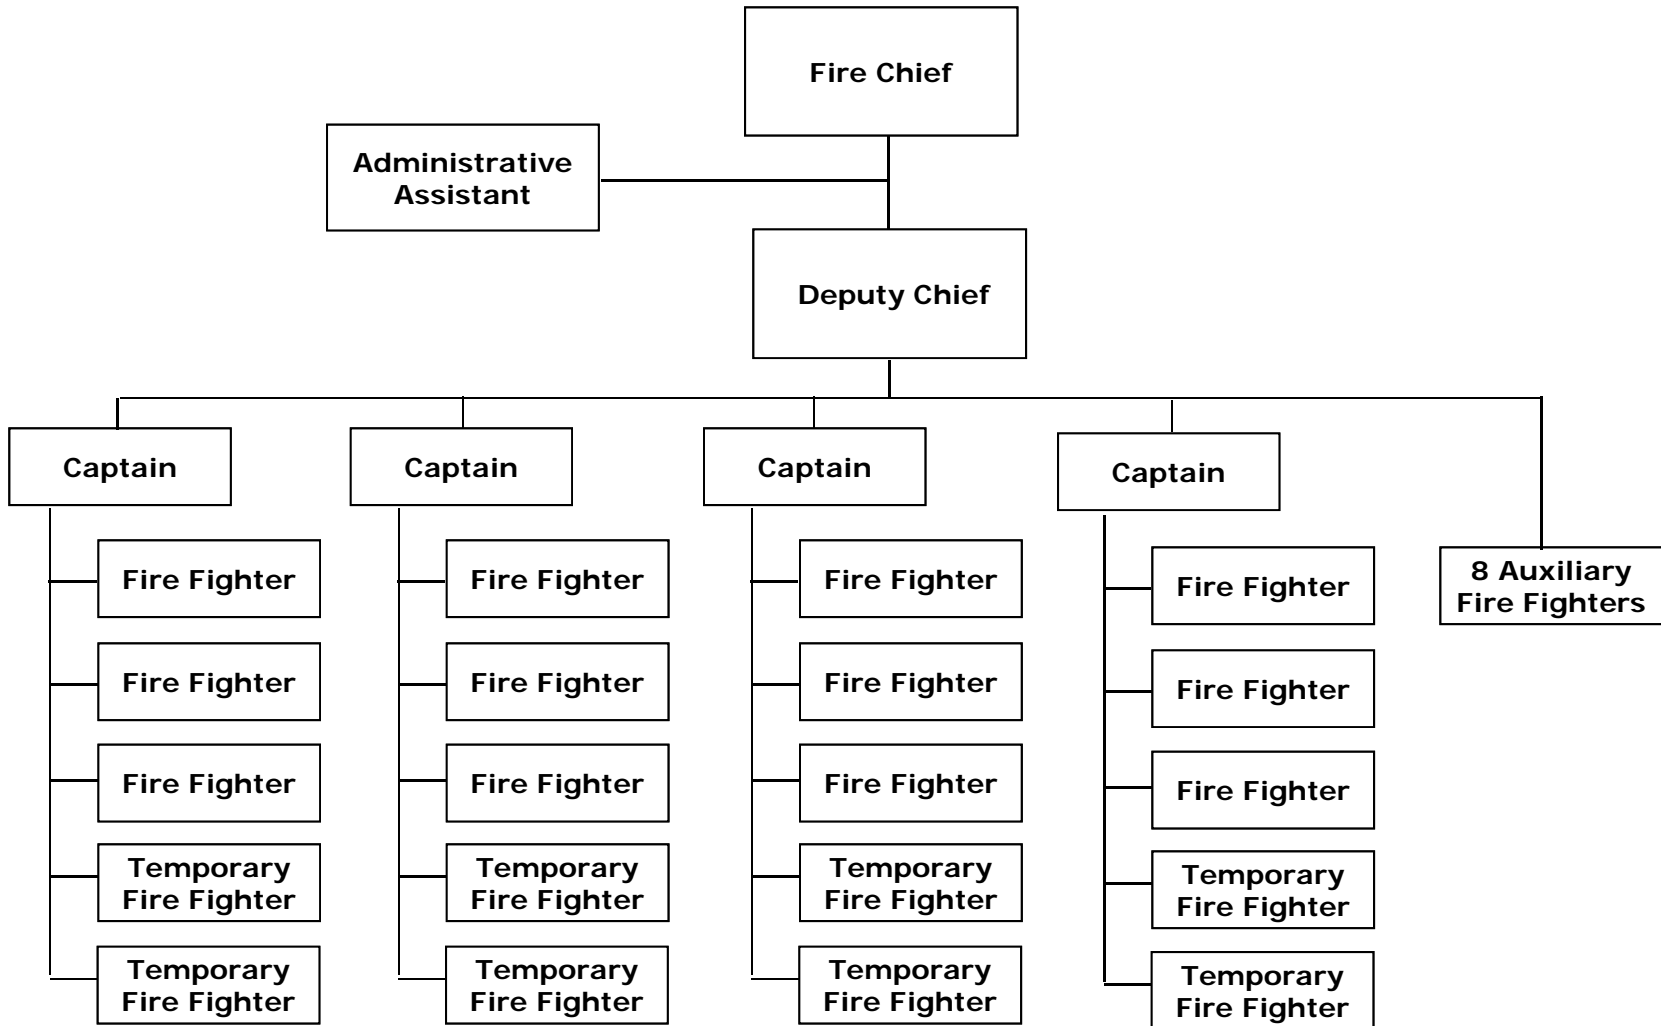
Fire Chief

Administrative Assistant

Deputy Chief

Captain

Fire Fighter

Fire Fighter

Fire Fighter

Temporary Fire Fighter

Temporary Fire Fighter

Captain

Fire Fighter

Fire Fighter

Fire Fighter

Temporary Fire Fighter

Temporary Fire Fighter

Captain

Fire Fighter

Fire Fighter

Fire Fighter

Temporary Fire Fighter

Temporary Fire Fighter

Captain

Fire Fighter

Fire Fighter

Fire Fighter

Temporary Fire Fighter

Temporary Fire Fighter

8 Auxiliary Fire Fighters